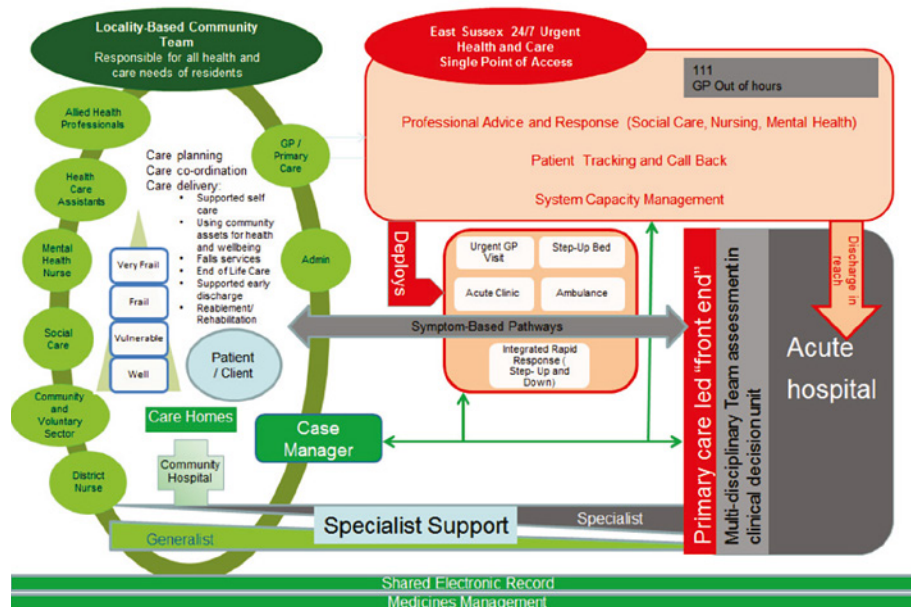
Locality-Based Community Team
Responsible for all health and care needs of residents

Allied Health Professionals

Health Care Assistants

Mental Health Nurse

Social Care

Community and Voluntary Sector

District Nurse

GP / Primary Care

Admin

Care planning
Care co-ordination
Care delivery:
• Supported self care
• Using community assets for health and wellbeing
• Falls services
• End of Life Care
• Supported early discharge
• Reablement/ Rehabilitation

Very Frail
Frail
Vulnerable
Well

Patient / Client

Care Homes

Community Hospital

East Sussex 24/7 Urgent Health and Care Single Point of Access

111
GP Out of hours

Professional Advice and Response (Social Care, Nursing, Mental Health)

Patient Tracking and Call Back

System Capacity Management

Deploys

Urgent GP Visit

Step-Up Bed

Acute Clinic

Ambulance

Symptom-Based Pathways

Integrated Rapid Response ( Step- Up and Down)

Discharge in reach

Primary care led "front end"

Multi-disciplinary Team assessment in clinical decision unit

Acute hospital

Case Manager

Specialist Support

Specialist

Generalist

Shared Electronic Record

Medicines Management